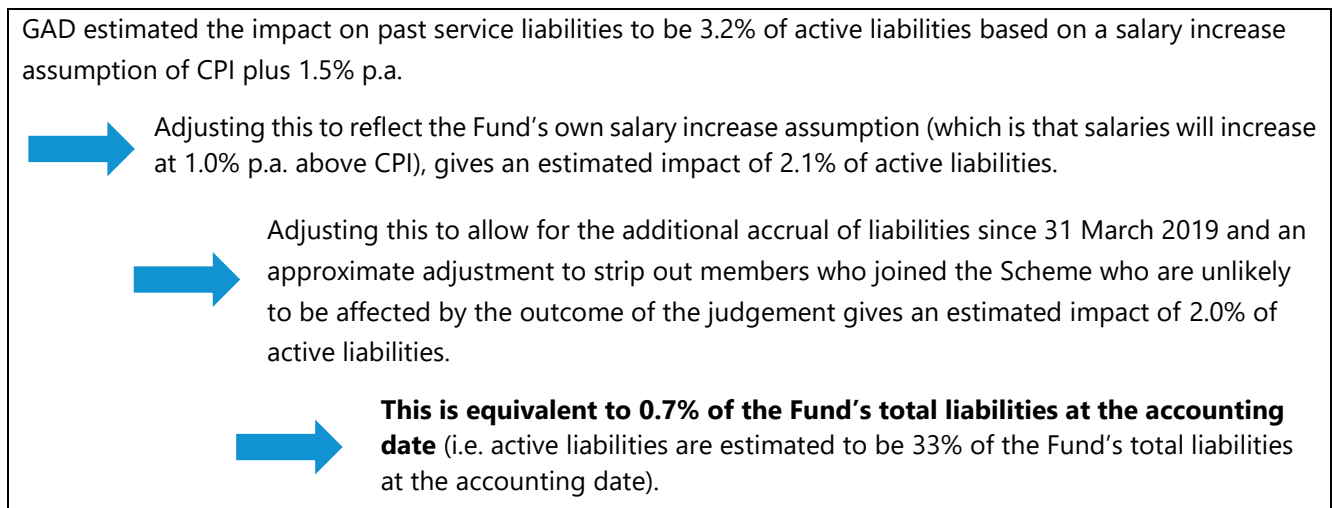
GAD estimated the impact on past service liabilities to be 3.2% of active liabilities based on a salary increase assumption of CPI plus 1.5% p.a.

Adjusting this to reflect the Fund's own salary increase assumption (which is that salaries will increase at 1.0% p.a. above CPI), gives an estimated impact of 2.1% of active liabilities.

Adjusting this to allow for the additional accrual of liabilities since 31 March 2019 and an approximate adjustment to strip out members who joined the Scheme who are unlikely to be affected by the outcome of the judgement gives an estimated impact of 2.0% of active liabilities.

**This is equivalent to 0.7% of the Fund's total liabilities at the accounting date** (i.e. active liabilities are estimated to be 33% of the Fund's total liabilities at the accounting date).